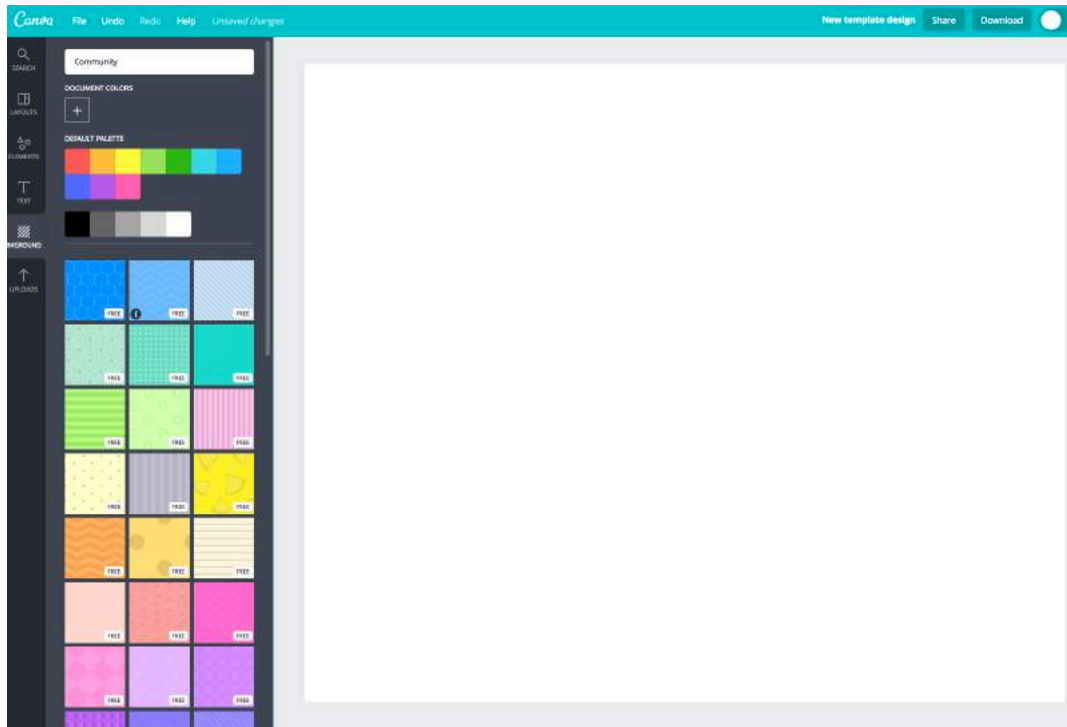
Canva File Undo Redo Help Unsaved changes

New template design Share Download

SEARCH
LAYOUTS
ELEMENTS
TEXT
BKGROUND
UPLOADS

Community

DOCUMENT COLORS

+

DEFAULT PALETTE

FREE FREE FREE
FREE FREE FREE
FREE FREE FREE
FREE FREE FREE
FREE FREE FREE
FREE FREE FREE
FREE FREE FREE